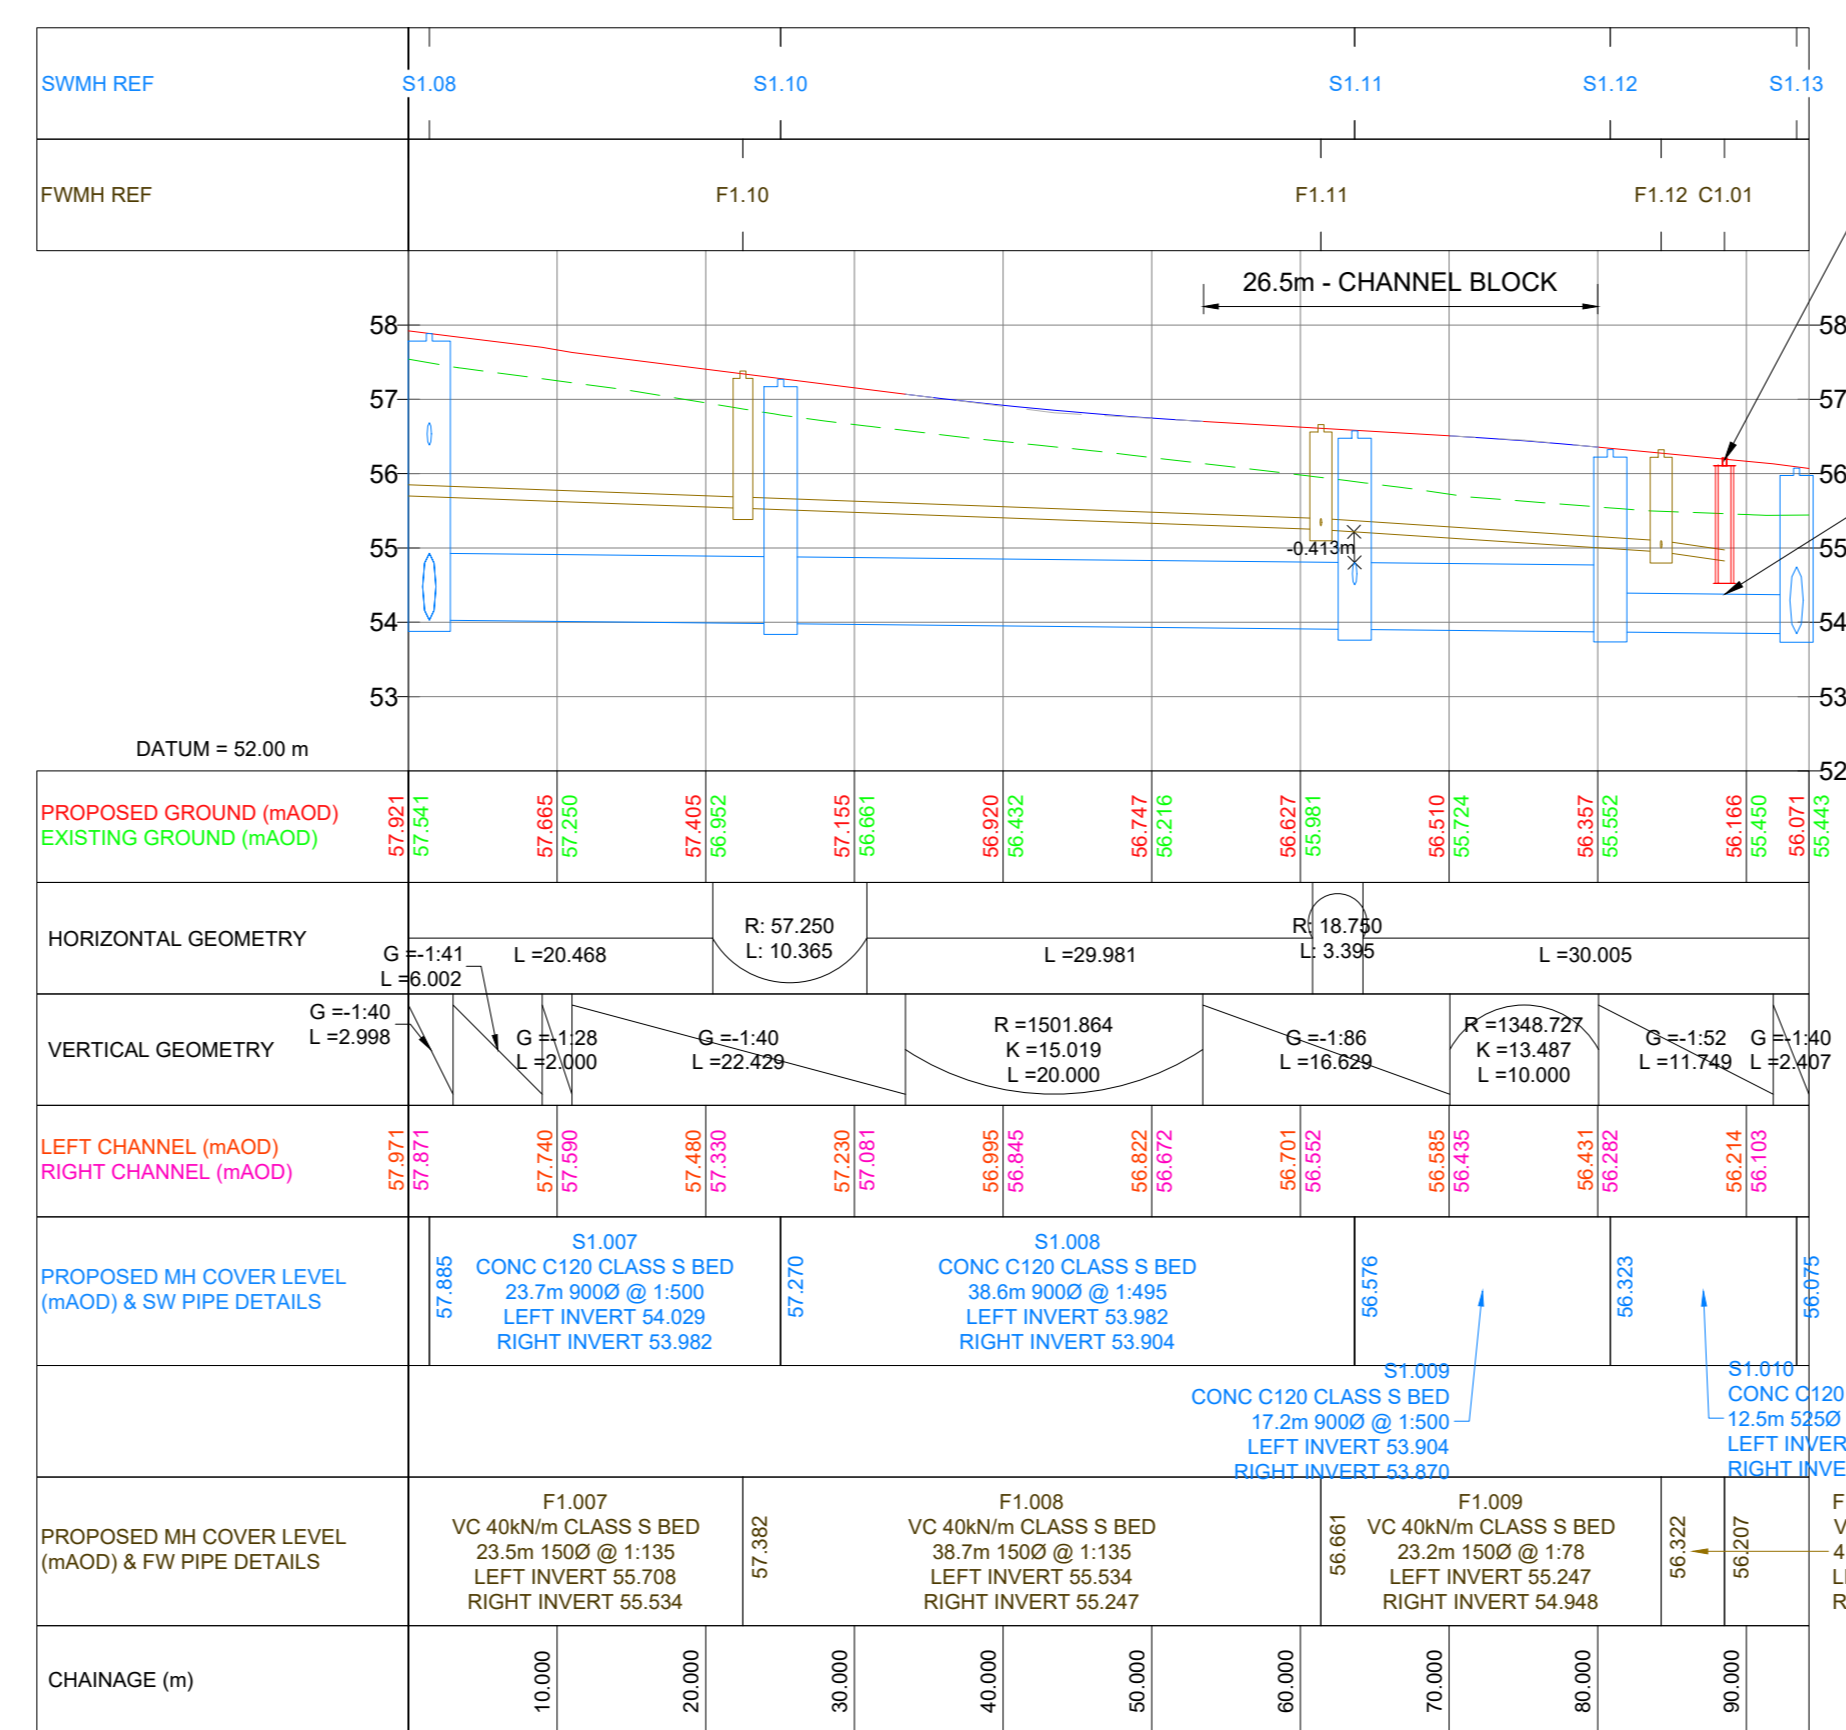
SWMH REF
S1.08
S1.10
S1.11
S1.12
S1.13

FWMH REF
F1.10
F1.11
F1.12 C1.01

26.5m - CHANNEL BLOCK

58
57
56
55
54
53
52
-0.413m

DATUM = 52.00 m

| | | | | | | | | | | |
|---|---|---|---|---|---|---|---|---|---|---|
| PROPOSED GROUND (mAOD) EXISTING GROUND (mAOD) | 57.921 57.541 | 57.665 57.250 | 57.405 56.952 | 57.155 56.661 | 56.920 56.432 | 56.747 56.216 | 56.627 55.981 | 56.510 55.724 | 56.357 55.552 | 56.166 55.450 | 56.071 55.443 |

HORIZONTAL GEOMETRY
G =-1:41
L =6.002
L =20.468
R: 57.250
L: 10.365
L =29.981
R: 18.750
L: 3.395
L =30.005

VERTICAL GEOMETRY
G =-1:40
L =2.998
G =-1:28
L =2.000
G =-1:40
L =22.429
R =1501.864
K =15.019
L =20.000
G =-1:86
L =16.629
R =1348.727
K =13.487
L =10.000
G =-1:52
L =11.749
G =-1:40
L =2.407

| | | | | | | | | | |
|---|---|---|---|---|---|---|---|---|---|
| LEFT CHANNEL (mAOD) RIGHT CHANNEL (mAOD) | 57.971 57.871 | 57.740 57.590 | 57.480 57.330 | 57.230 57.081 | 56.995 56.845 | 56.822 56.672 | 56.701 56.552 | 56.585 56.435 | 56.431 56.282 | 56.214 56.103 |

PROPOSED MH COVER LEVEL (mAOD) & SW PIPE DETAILS
57.885
S1.007
CONC C120 CLASS S BED
23.7m 900Ø @ 1:500
LEFT INVERT 54.029
RIGHT INVERT 53.982
57.270
S1.008
CONC C120 CLASS S BED
38.6m 900Ø @ 1:495
LEFT INVERT 53.982
RIGHT INVERT 53.904
56.576
56.323
56.075
S1.009
CONC C120 CLASS S BED
17.2m 900Ø @ 1:500
LEFT INVERT 53.904
RIGHT INVERT 53.870
S1.010
CONC C120
12.5m 525Ø
LEFT INVER
RIGHT INVE

PROPOSED MH COVER LEVEL (mAOD) & FW PIPE DETAILS
F1.007
VC 40kN/m CLASS S BED
23.5m 150Ø @ 1:135
LEFT INVERT 55.708
RIGHT INVERT 55.534
57.382
F1.008
VC 40kN/m CLASS S BED
38.7m 150Ø @ 1:135
LEFT INVERT 55.534
RIGHT INVERT 55.247
56.661
F1.009
VC 40kN/m CLASS S BED
23.2m 150Ø @ 1:78
LEFT INVERT 55.247
RIGHT INVERT 54.948
56.322
56.207
F
V
4
L
R

CHAINAGE (m)
10.000
20.000
30.000
40.000
50.000
60.000
70.000
80.000
90.000